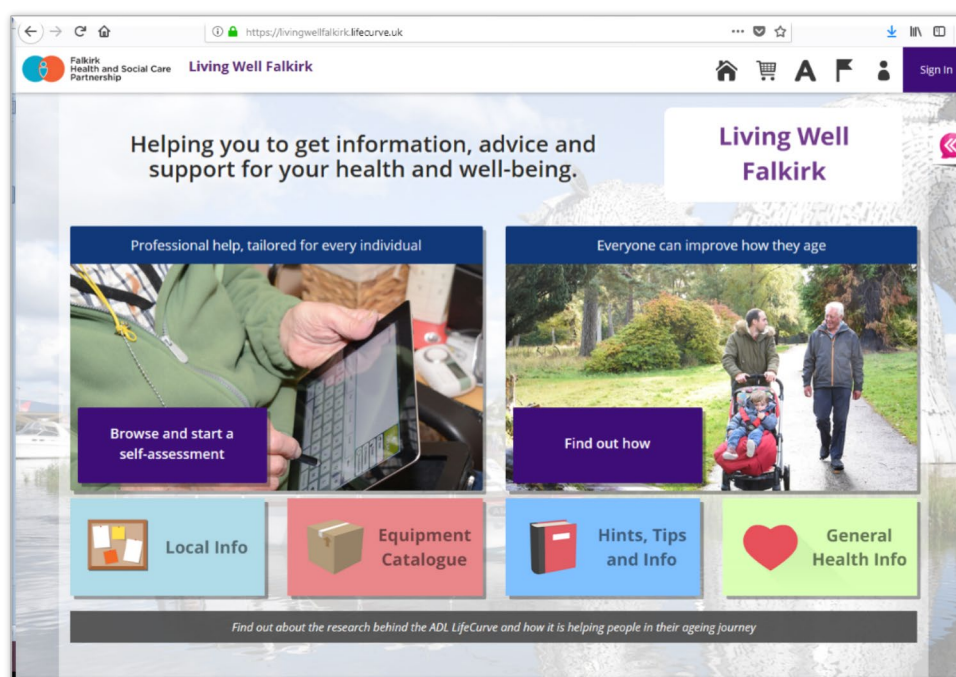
https://livingwellfalkirk.lifecurve.uk

Falkirk Health and Social Care Partnership

Living Well Falkirk

Sign In

Helping you to get information, advice and support for your health and well-being.

Living Well Falkirk

Professional help, tailored for every individual

Browse and start a self-assessment

Everyone can improve how they age

Find out how

Local Info

Equipment Catalogue

Hints, Tips and Info

General Health Info

Find out about the research behind the ADL LifeCurve and how it is helping people in their ageing journey